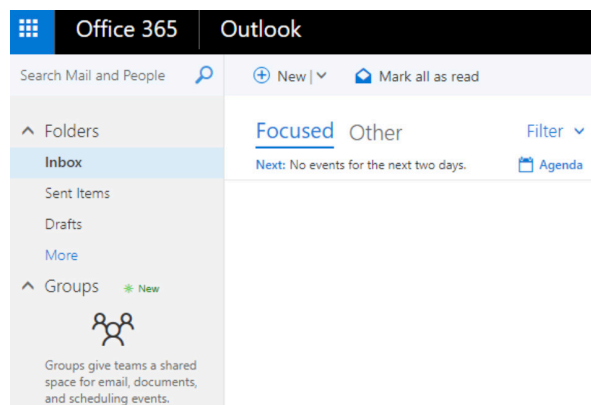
Office 365 Outlook

Search Mail and People

New | Mark all as read

Folders
Inbox
Sent Items
Drafts
More

Groups New

Groups give teams a shared space for email, documents, and scheduling events.

Focused Other Filter

Next: No events for the next two days. Agenda